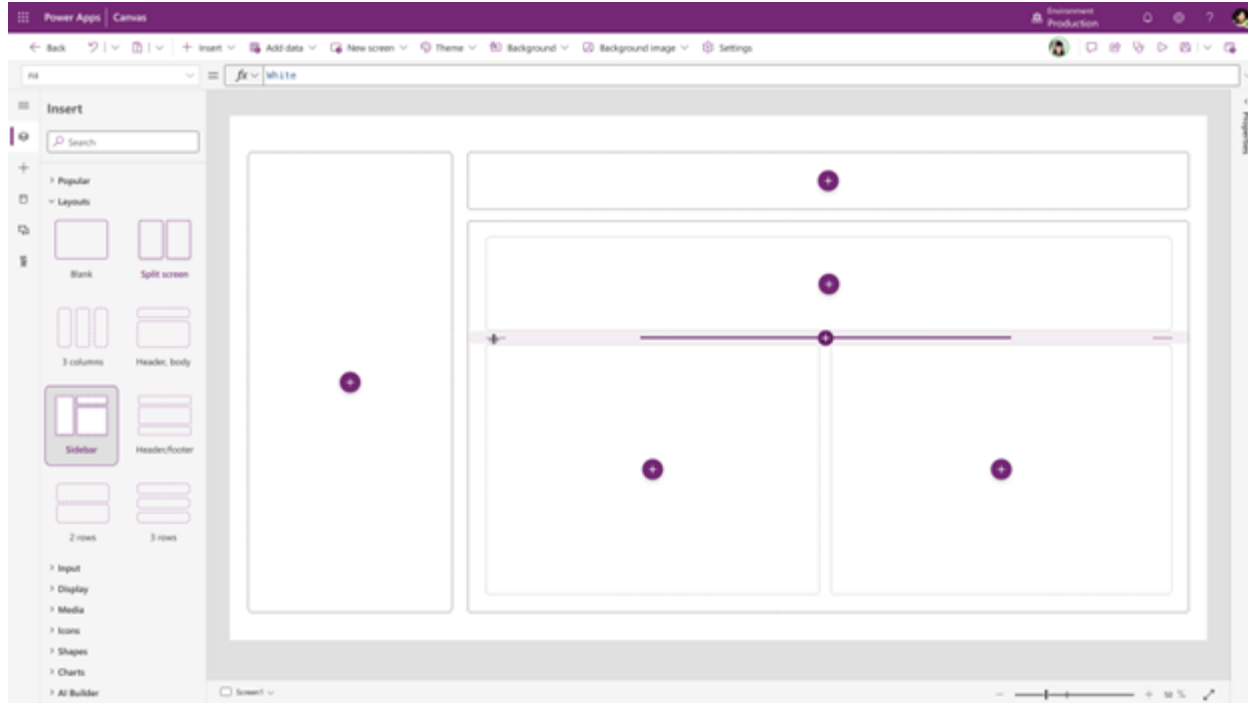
Power Apps | Canvas

Environment
Production

← Back
+ Insert
Add data
New screen
Theme
Background
Background image
Settings

Fill
$fx$
White

Insert

Search

Popular
Layouts

Blank
Split screen
3 columns
Header, body
Sidebar
Header/footer
2 rows
3 rows

Input
Display
Media
Icons
Shapes
Charts
AI Builder

Properties

Screen1

50 %